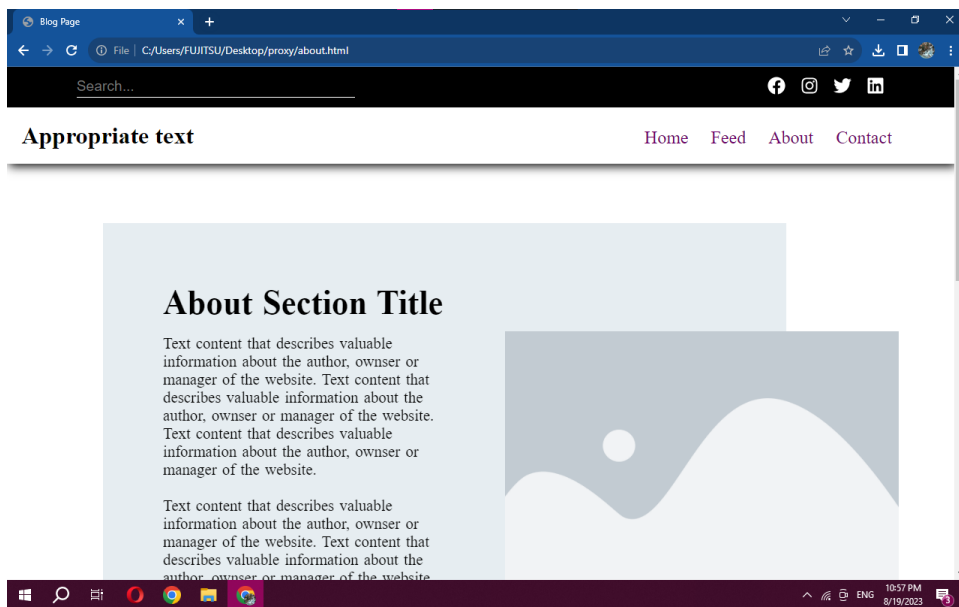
Blog Page

File | C:/Users/FUJITSU/Desktop/proxy/about.html

Search...

Appropriate text

Home Feed About Contact

About Section Title

Text content that describes valuable information about the author, ownser or manager of the website. Text content that describes valuable information about the author, ownser or manager of the website. Text content that describes valuable information about the author, ownser or manager of the website.

Text content that describes valuable information about the author, ownser or manager of the website. Text content that describes valuable information about the author, ownser or manager of the website.

ENG 10:57 PM 8/19/2023